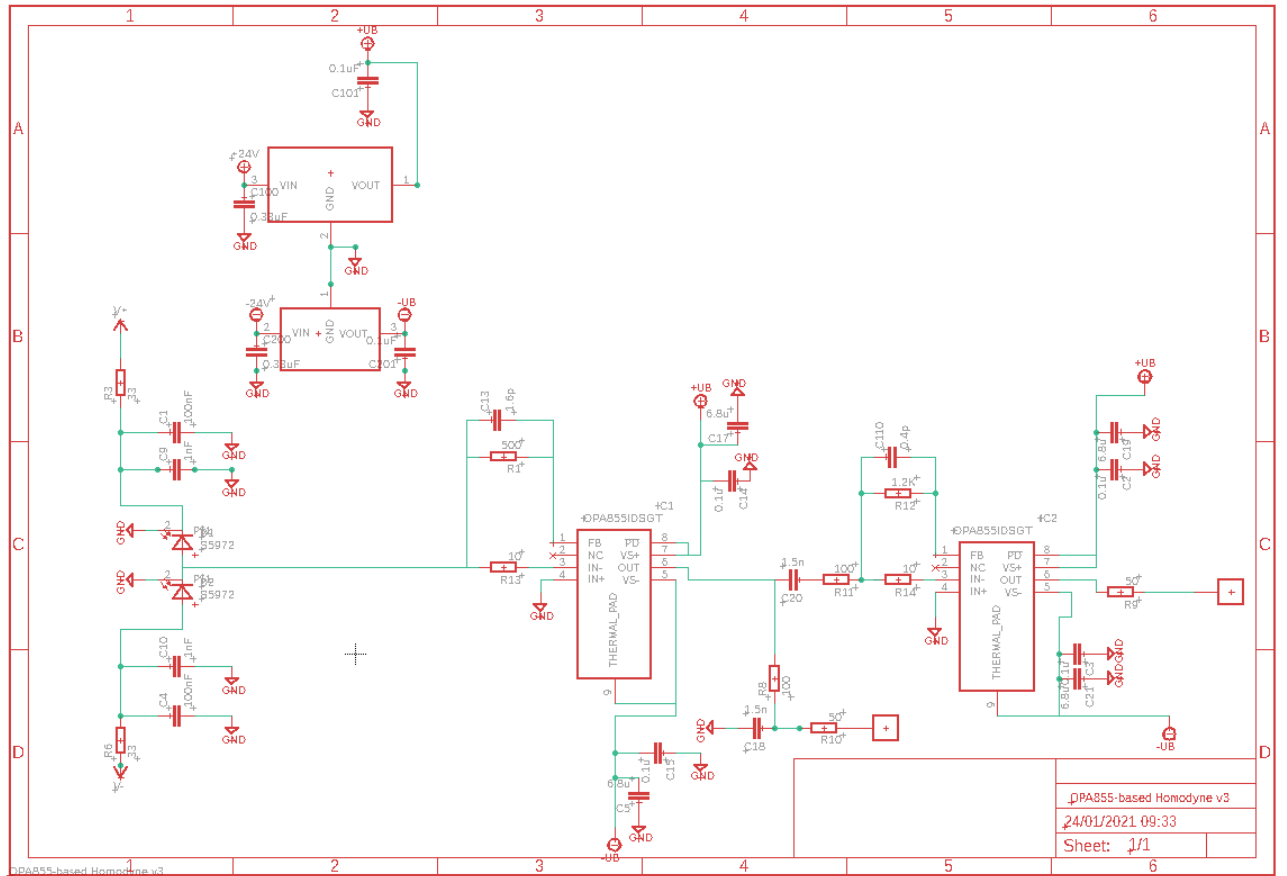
1 2 3 4 5 6

A B C D

+UB
0.1uF
C101
GND

+24V
3
C100
VIN
GND
VOUT
1
0.33uF
GND
2
GND

-24V
2
C200
VIN
GND
VOUT
3
-UB
0.1uF
C201
0.33uF
GND
GND
1

V+
R3
33
C1
100nF
GND
C9
1nF
GND
GND
PD1
S5972
GND
PD2
S5972
C10
1nF
GND
C4
100nF
GND
R6
33
V-

C13
1.6p
500
R1
10
R13
GND

OPA855IDSGT
IC1
1 FB PD 8
2 NC VS+ 7
3 IN- OUT 6
4 IN+ VS- 5
THERMAL_PAD
9

+UB
GND
6.8u
C17
GND
0.1u
C14

C15
0.1u
GND
6.8u
C5
GND
-UB

1.5n
C20
100
R11
R8
100
1.5n
C18
50
R10

C110
0.4p
1.2K
R12
10
R14
GND

OPA855IDSGT
IC2
1 FB PD 8
2 NC VS+ 7
3 IN- OUT 6
4 IN+ VS- 5
THERMAL_PAD
9

+UB
6.8u
C19
GND
0.1u
C2
GND
50
R9
0.1u
C3
6.8u
C21
GND
GND
-UB

OPA855-based Homodyne v3
24/01/2021 09:33
Sheet: 1/1

OPA855-based Homodyne v3